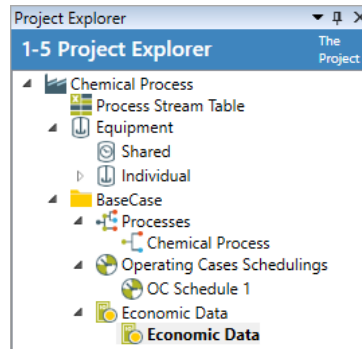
Project Explorer ▾ ⊓ ✕

1-5 Project Explorer

The Project

Chemical Process
Process Stream Table
Equipment
Shared
Individual
BaseCase
Processes
Chemical Process
Operating Cases Schedulings
OC Schedule 1
Economic Data
Economic Data